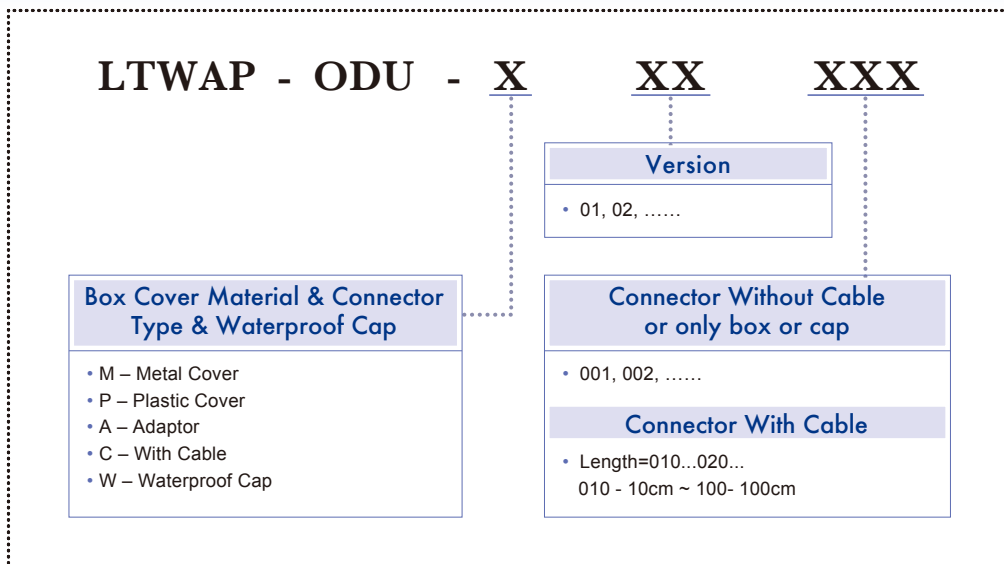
LTWAP - ODU - X XX XXX

Version

• 01, 02, ……

Box Cover Material & Connector Type & Waterproof Cap

• M – Metal Cover
• P – Plastic Cover
• A – Adaptor
• C – With Cable
• W – Waterproof Cap

Connector Without Cable or only box or cap

• 001, 002, ……

Connector With Cable

• Length=010...020...
010 - 10cm ~ 100- 100cm